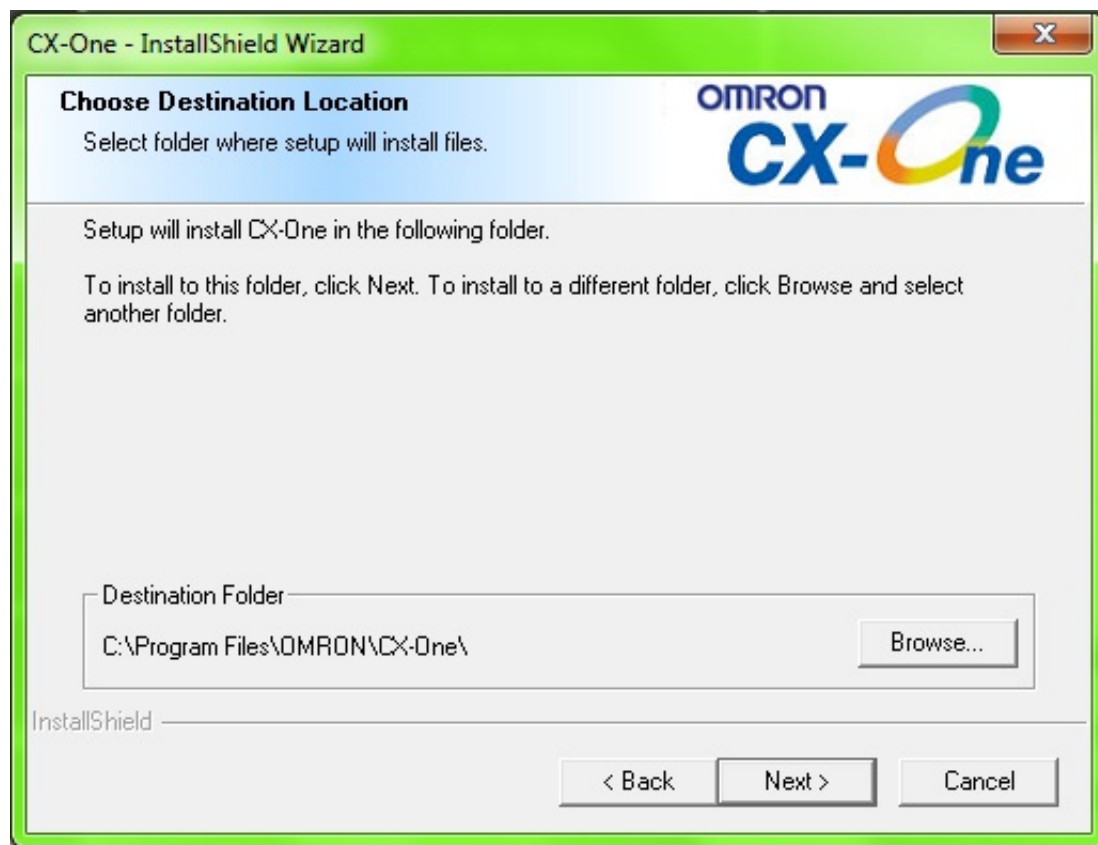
CX-One - InstallShield Wizard

Choose Destination Location

Select folder where setup will install files.

OMRON
CX-One

Setup will install CX-One in the following folder.

To install to this folder, click Next. To install to a different folder, click Browse and select another folder.

Destination Folder

C:\Program Files\OMRON\CX-One\

Browse...

InstallShield

< Back

Next >

Cancel